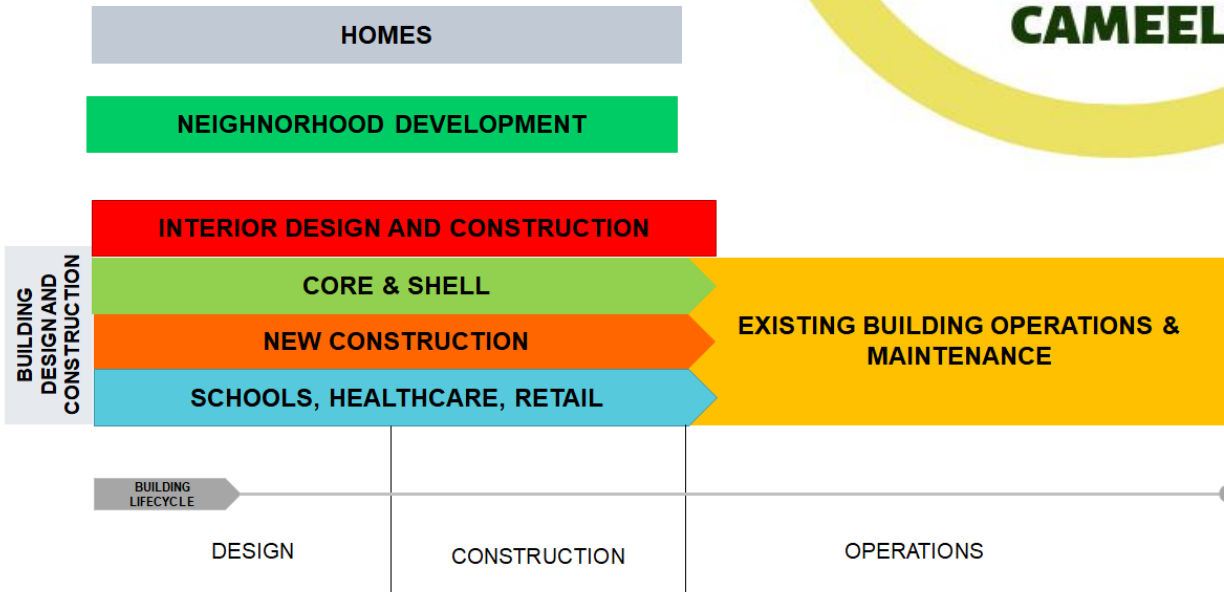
HOMES

CAMEEL

NEIGHNORHOOD DEVELOPMENT

INTERIOR DESIGN AND CONSTRUCTION

BUILDING DESIGN AND CONSTRUCTION

CORE & SHELL

NEW CONSTRUCTION

SCHOOLS, HEALTHCARE, RETAIL

EXISTING BUILDING OPERATIONS & MAINTENANCE

BUILDING LIFECYCLE

DESIGN

CONSTRUCTION

OPERATIONS